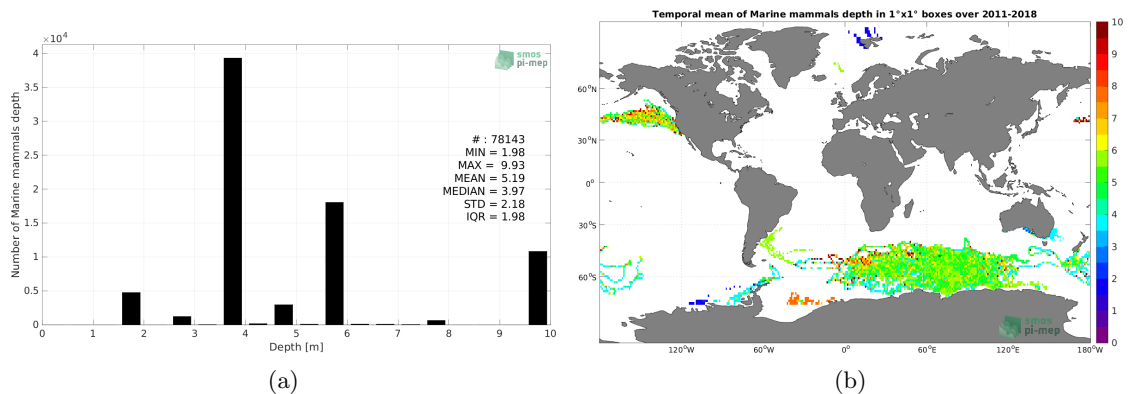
$\times 10^4$

smos pi-mep

4
3.5
3
2.5
2
1.5
1
0.5
0

Number of Marine mammals depth

# : 78143
MIN = 1.98
MAX = 9.93
MEAN = 5.19
MEDIAN = 3.97
STD = 2.18
IQR = 1.98

0 1 2 3 4 5 6 7 8 9 10

Depth [m]

(a)

Temporal mean of Marine mammals depth in 1°x1° boxes over 2011-2018

60°N
30°N
0°
30°S
60°S

120°W 60°W 0° 60°E 120°E 180°W

smos pi-mep

10
9
8
7
6
5
4
3
2
1
0

(b)